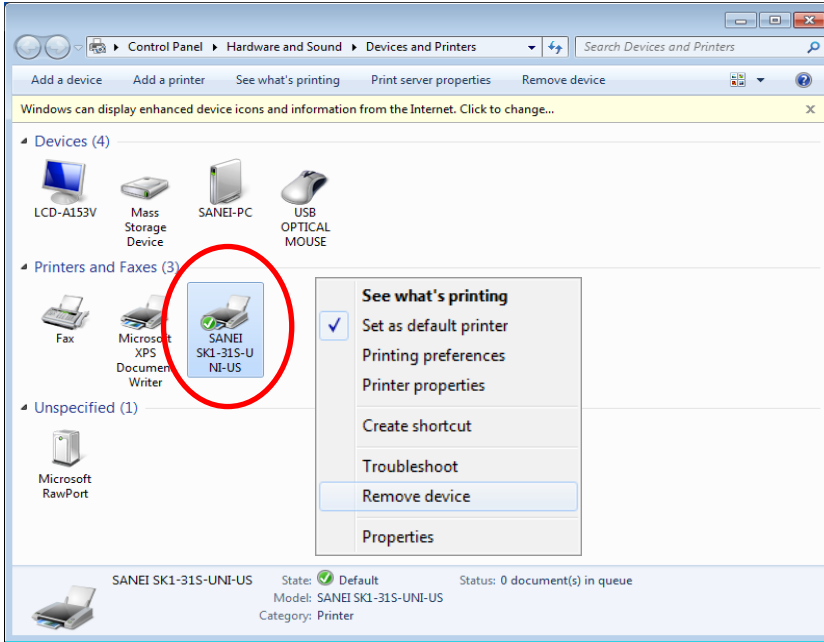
Control Panel ▸ Hardware and Sound ▸ Devices and Printers

Search Devices and Printers

Add a device   Add a printer   See what's printing   Print server properties   Remove device

Windows can display enhanced device icons and information from the Internet. Click to change...

Devices (4)

LCD-A153V

Mass Storage Device

SANEI-PC

USB OPTICAL MOUSE

Printers and Faxes (3)

Fax

Microsoft XPS Document Writer

SANEI SK1-31S-UNI-US

Unspecified (1)

Microsoft RawPort

See what's printing
Set as default printer
Printing preferences
Printer properties
Create shortcut
Troubleshoot
Remove device
Properties

SANEI SK1-31S-UNI-US   State: Default   Status: 0 document(s) in queue
Model: SANEI SK1-31S-UNI-US
Category: Printer